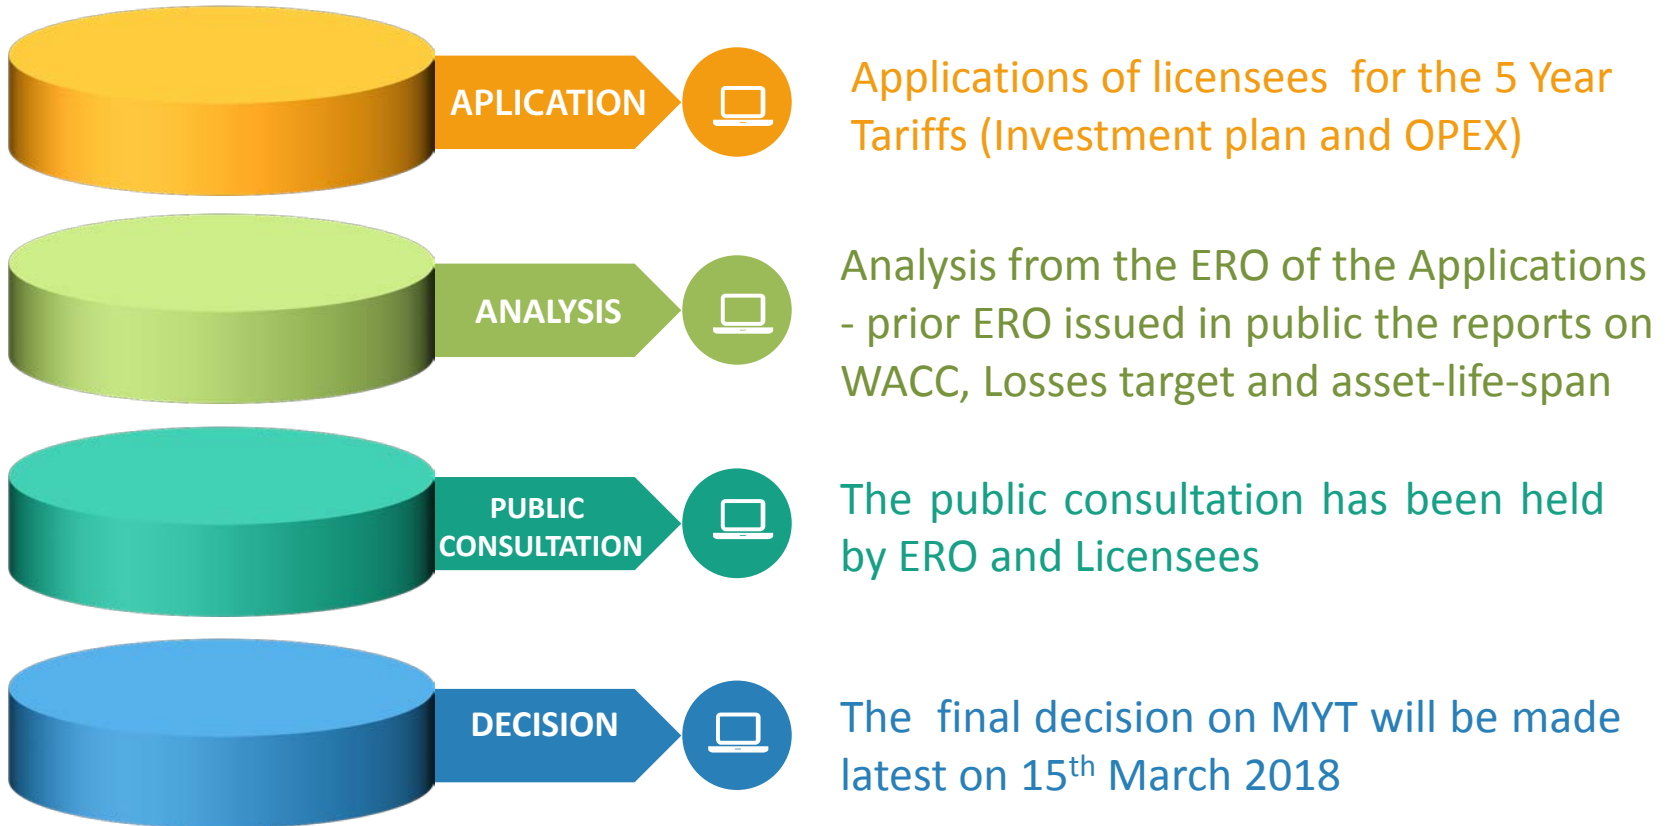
APLICATION

Applications of licensees for the 5 Year Tariffs (Investment plan and OPEX)

ANALYSIS

Analysis from the ERO of the Applications - prior ERO issued in public the reports on WACC, Losses target and asset-life-span

PUBLIC CONSULTATION

The public consultation has been held by ERO and Licensees

DECISION

The final decision on MYT will be made latest on 15$^{th}$ March 2018